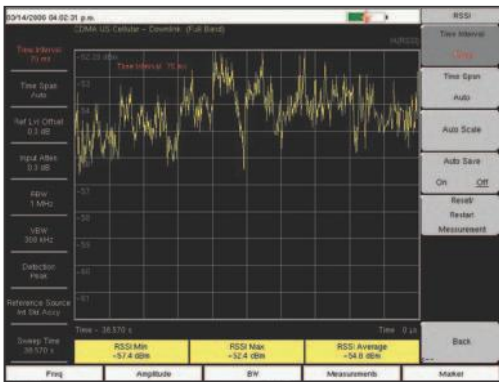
03/14/2006 04:02:31 p.m.

CDMA US Cellular - Downlink (Full Band)

-52.33 dBm

Time Interval 75 ms

-53

-54

-55

-56

-57

-58

-59

-60

-61

Time Interval 75 ms

Time Span Auto

Ref Lvl Offset 0.0 dB

Input Atten 0.0 dB

RBW 1 MHz

VBW 300 kHz

Detection Peak

Reference Source Int Std Accy

Sweep Time 38.570 s

Time - 38.570 s

Time 0 μs

| RSSI Min -57.4 dBm | RSSI Max -52.4 dBm | RSSI Average -54.6 dBm |
|---|---|---|

RSSI

Time Interval 75ms

Time Span Auto

Auto Scale

Auto Save On Off

Reset/ Restart Measurement

Back

Freq | Amplitude | BW | Measurements | Marker